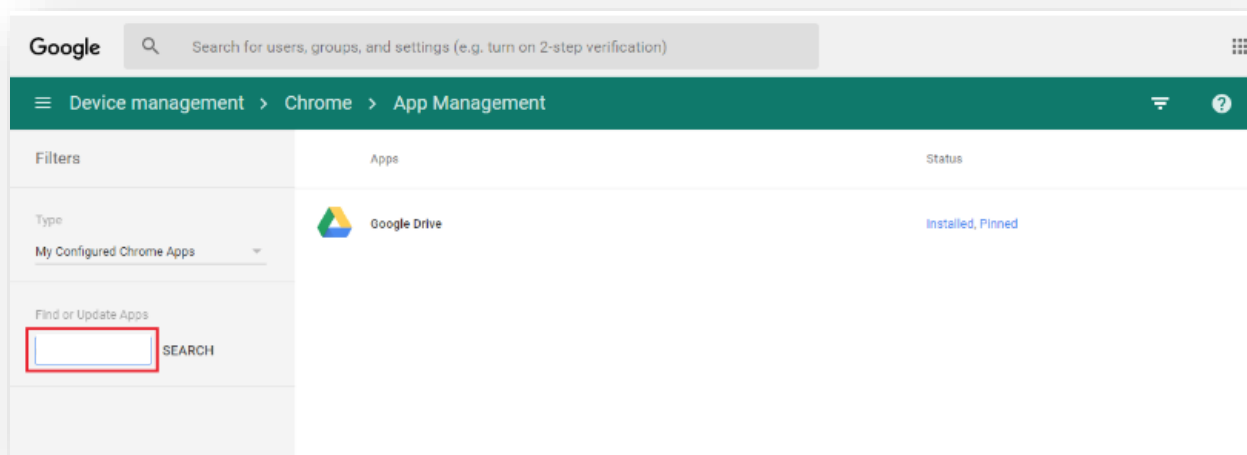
Google

Search for users, groups, and settings (e.g. turn on 2-step verification)

Device management > Chrome > App Management

Filters

Type

My Configured Chrome Apps

Find or Update Apps

SEARCH

Apps

Status

Google Drive

Installed, Pinned